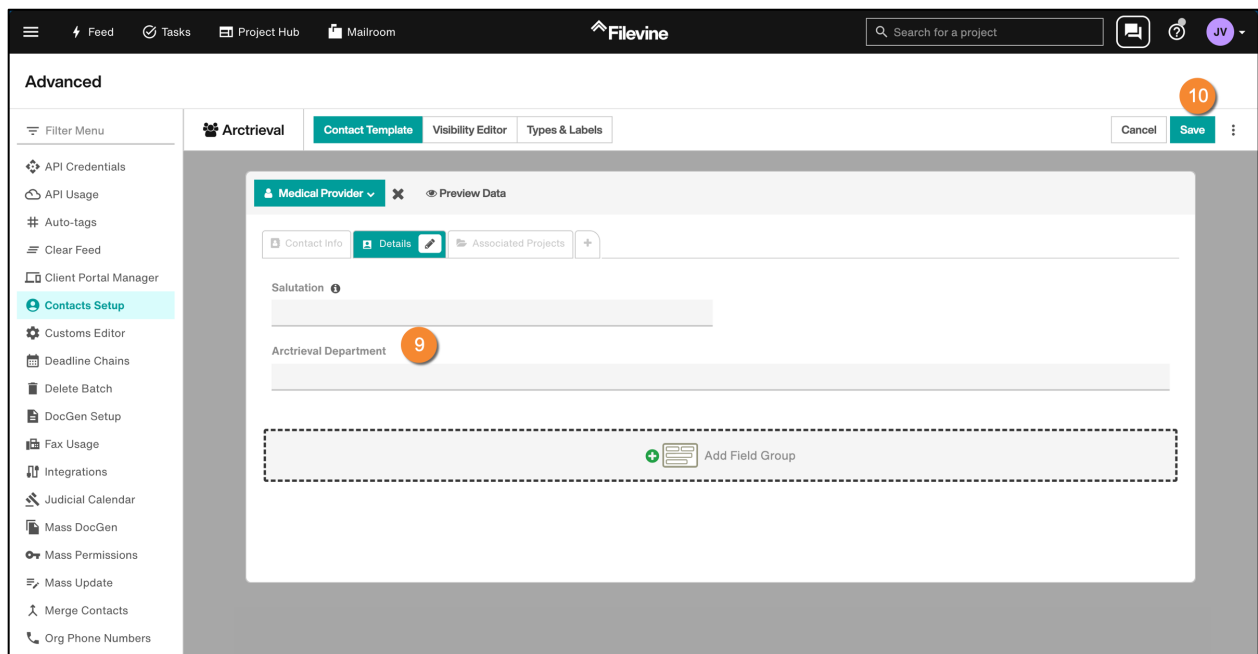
Feed Tasks Project Hub Mailroom

Filevine

Search for a project

JV

Advanced

Filter Menu

API Credentials
API Usage
Auto-tags
Clear Feed
Client Portal Manager
Contacts Setup
Customs Editor
Deadline Chains
Delete Batch
DocGen Setup
Fax Usage
Integrations
Judicial Calendar
Mass DocGen
Mass Permissions
Mass Update
Merge Contacts
Org Phone Numbers

Arctrieval

Contact Template | Visibility Editor | Types & Labels

10

Cancel | Save

Medical Provider

Preview Data

Contact Info | Details | Associated Projects | +

Salutation

Arctrieval Department

9

Add Field Group